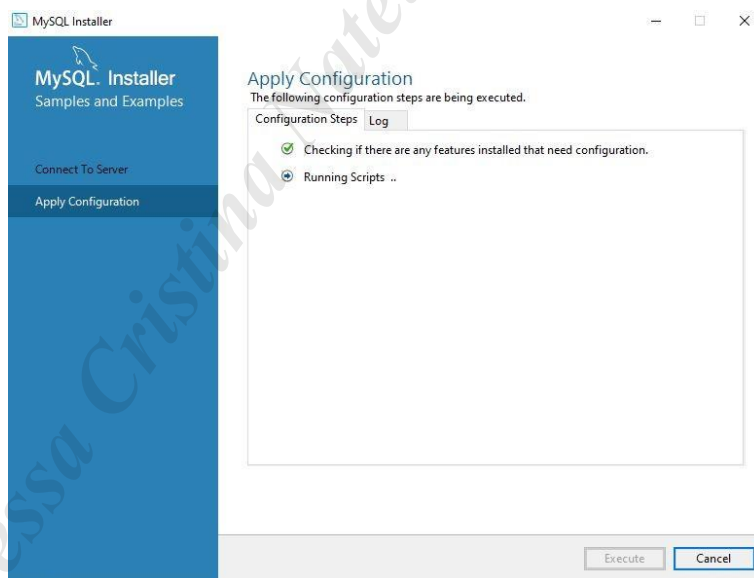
MySQL Installer

MySQL. Installer
Samples and Examples

Connect To Server

Apply Configuration

Apply Configuration
The following configuration steps are being executed.

Configuration Steps | Log

Checking if there are any features installed that need configuration.

Running Scripts ..

Execute | Cancel

essa Cristina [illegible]